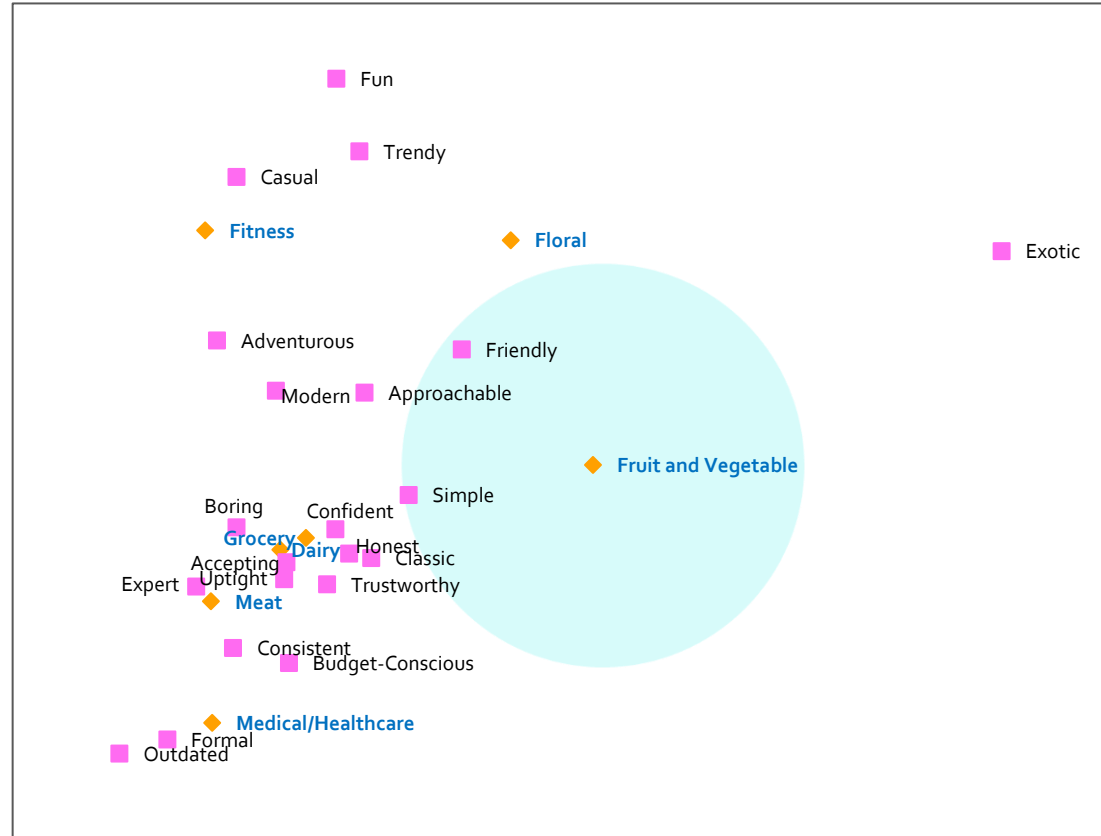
Fun

Trendy

Casual

Fitness

Floral

Exotic

Adventurous

Friendly

Modern

Approachable

Fruit and Vegetable

Simple

Boring

Confident

Grocery

Dairy

Honest

Classic

Accepting

Uptight

Expert

Trustworthy

Meat

Consistent

Budget-Conscious

Medical/Healthcare

Formal

Outdated